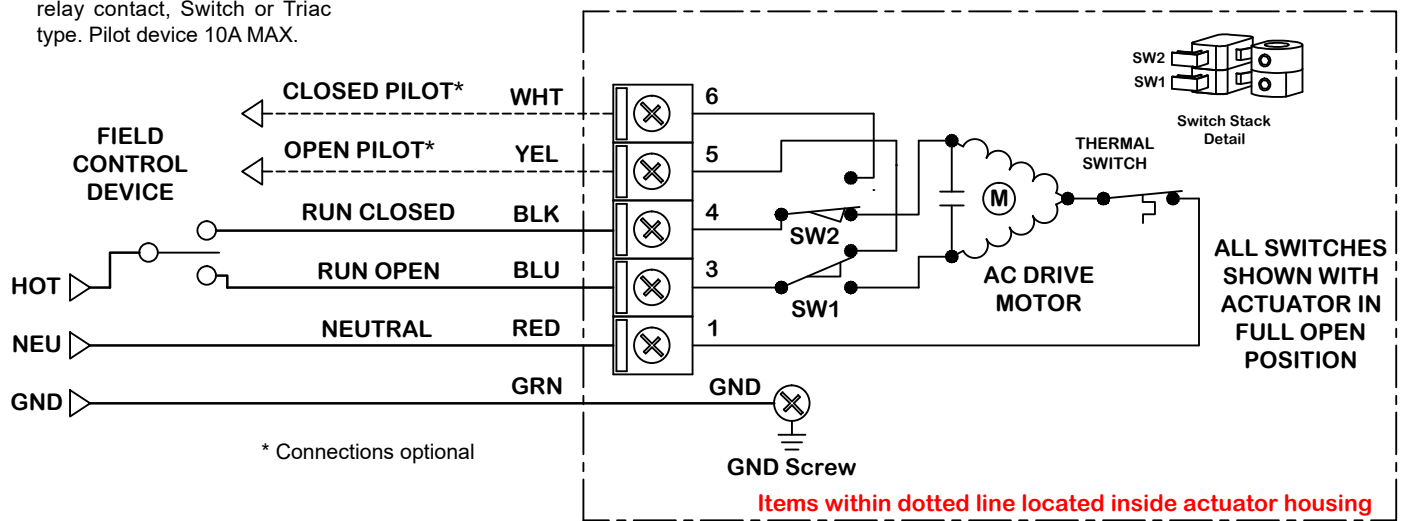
relay contact, Switch or Triac type. Pilot device 10A MAX.

SW2
SW1
Switch Stack Detail

FIELD CONTROL DEVICE

CLOSED PILOT*
WHT
6

OPEN PILOT*
YEL
5

THERMAL SWITCH

M

RUN CLOSED
BLK
4
SW2

HOT
RUN OPEN
BLU
3
SW1

AC DRIVE MOTOR

ALL SWITCHES SHOWN WITH ACTUATOR IN FULL OPEN POSITION

NEU
NEUTRAL
RED
1

GND
GRN
GND

* Connections optional

GND Screw

Items within dotted line located inside actuator housing